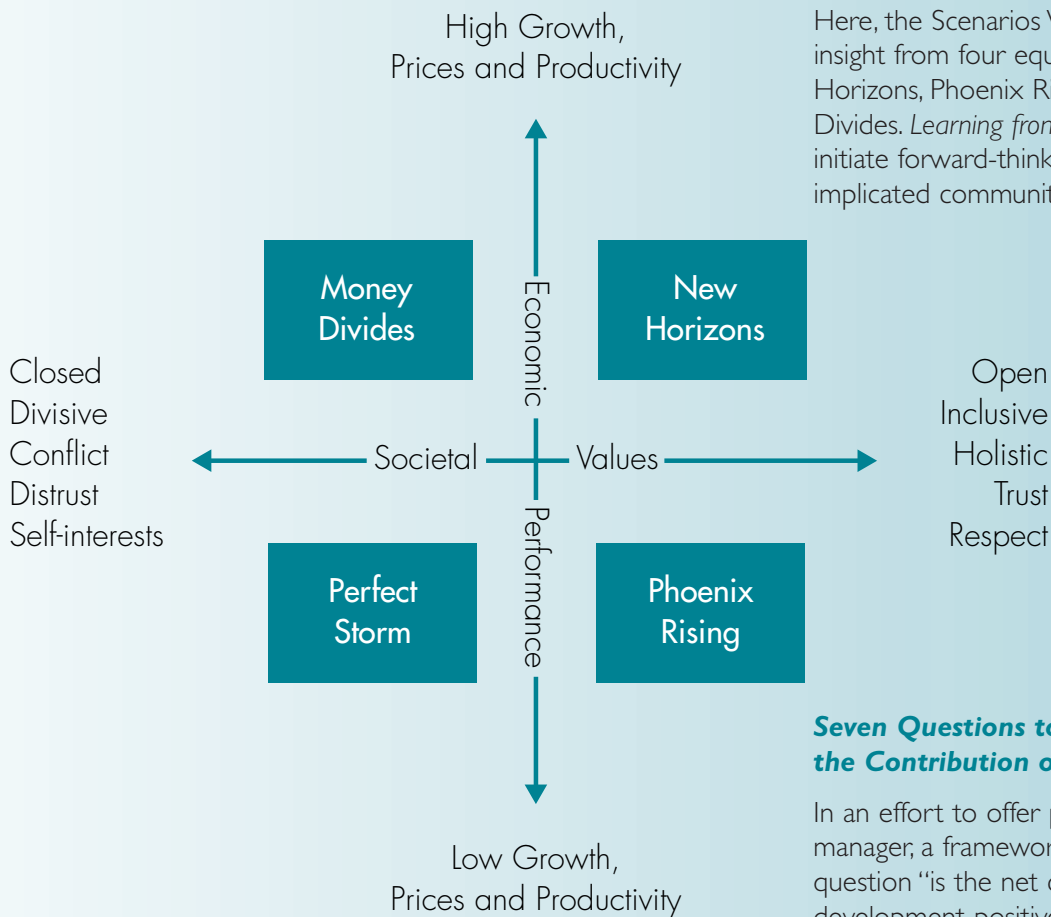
High Growth,
Prices and Productivity

Here, the Scenarios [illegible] insight from four equ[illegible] Horizons, Phoenix R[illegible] Divides. *Learning from* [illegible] initiate forward-think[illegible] implicated communit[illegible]

Money Divides

Economic

New Horizons

Closed
Divisive
Conflict
Distrust
Self-interests

Societal

Values

Open
Inclusive
Holistic
Trust
Respect

Performance

Perfect Storm

Phoenix Rising

***Seven Questions to*** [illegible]
***the Contribution o*** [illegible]

In an effort to offer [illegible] manager, a framewor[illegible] question "is the net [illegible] development positive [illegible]

Low Growth,
Prices and Productivity